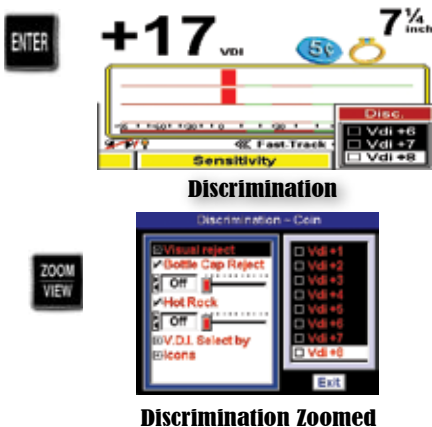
ENTER

+17 VDI 5¢ 7¼ inch

Disc.
☐ Vdi +6
☐ Vdi +7
☐ Vdi +8

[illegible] Fast-Track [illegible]
Sensitivity

Discrimination

ZOOM VIEW

Discrimination - Coin

Visual reject
✔Bottle Cap Reject
Off
✔Hot Rock
Off
V.D.I. Select by Icons

☐ Vdi +1
☐ Vdi +2
☐ Vdi +3
☐ Vdi +4
☐ Vdi +5
☐ Vdi +6
☐ Vdi +7
☐ Vdi +8

Exit

Discrimination Zoomed